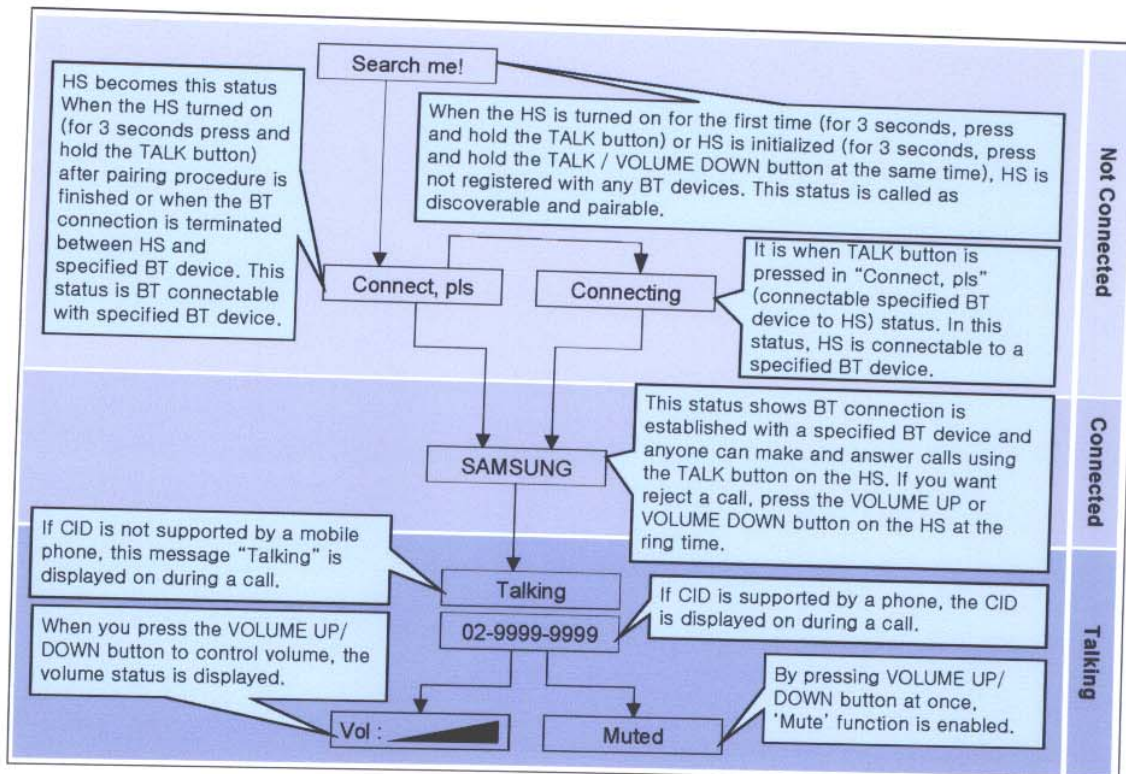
Search me!

HS becomes this status When the HS turned on (for 3 seconds press and hold the TALK button) after pairing procedure is finished or when the BT connection is terminated between HS and specified BT device. This status is BT connectable with specified BT device.

When the HS is turned on for the first time (for 3 seconds, press and hold the TALK button) or HS is initialized (for 3 seconds, press and hold the TALK / VOLUME DOWN button at the same time), HS is not registered with any BT devices. This status is called as discoverable and pairable.

Not Connected

Connect, pls

Connecting

It is when TALK button is pressed in "Connect, pls" (connectable specified BT device to HS) status. In this status, HS is connectable to a specified BT device.

This status shows BT connection is established with a specified BT device and anyone can make and answer calls using the TALK button on the HS. If you want reject a call, press the VOLUME UP or VOLUME DOWN button on the HS at the ring time.

SAMSUNG

Connected

If CID is not supported by a mobile phone, this message "Talking" is displayed on during a call.

Talking

If CID is supported by a phone, the CID is displayed on during a call.

02-9999-9999

When you press the VOLUME UP/ DOWN button to control volume, the volume status is displayed.

By pressing VOLUME UP/ DOWN button at once, 'Mute' function is enabled.

Talking

Vol :

Muted